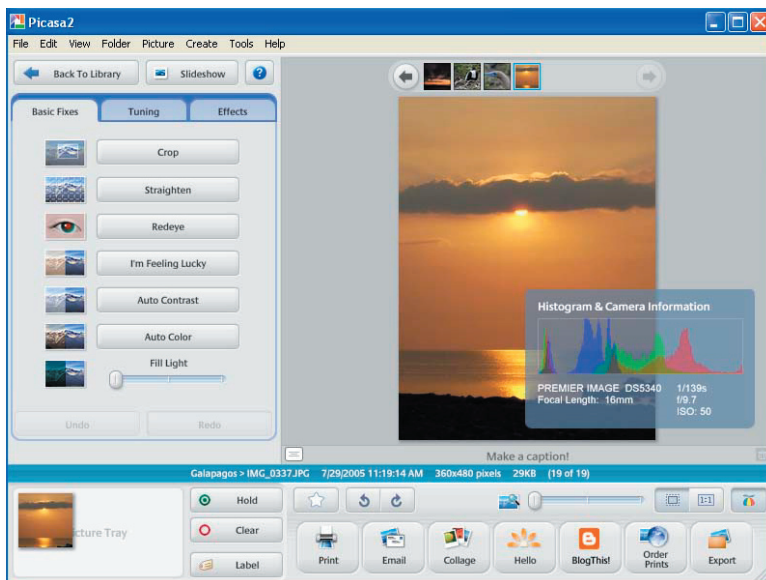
Picasa2

File Edit View Folder Picture Create Tools Help

Back To Library

Slideshow

Basic Fixes

Tuning

Effects

Crop

Straighten

Redeye

I'm Feeling Lucky

Auto Contrast

Auto Color

Fill Light

Undo

Redo

Histogram & Camera Information

PREMIER IMAGE DS5340 1/139s
Focal Length: 16mm f/9.7
ISO: 50

Make a caption!

Galapagos > IMG_0337.JPG 7/29/2005 11:19:14 AM 360x480 pixels 29KB (19 of 19)

cture Tray

Hold

Clear

Label

1:1

Print

Email

Collage

Hello

BlogThis!

Order Prints

Export